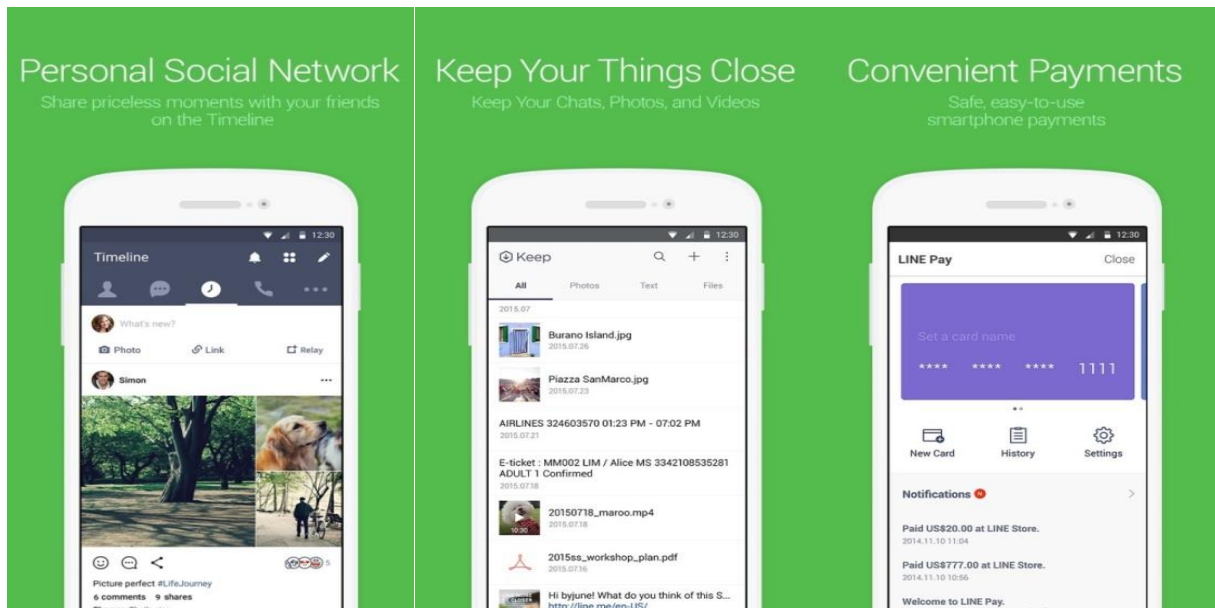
Personal Social Network
Share priceless moments with your friends on the Timeline

12:30
Timeline
What's new?
Photo
Link
Relay
Simon
5
Picture perfect #LifeJourney
6 comments 9 shares

Keep Your Things Close
Keep Your Chats, Photos, and Videos

12:30
Keep
All
Photos
Text
Files
2015.07
Burano Island.jpg
2015.07.26
Piazza SanMarco.jpg
2015.07.23
AIRLINES 324603570 01:23 PM - 07:02 PM
2015.07.21
E-ticket : MM002 LIM / Alice MS 3342108535281 ADULT 1 Confirmed
2015.07.18
20150718_maroo.mp4
2015.07.18
2015ss_workshop_plan.pdf
2015.07.16
Hi byjune! What do you think of this S...
http://line.me/en-US/

Convenient Payments
Safe, easy-to-use smartphone payments

12:30
LINE Pay
Close
Set a card name
**** **** **** 1111
New Card
History
Settings
Notifications
Paid US$20.00 at LINE Store.
2014.11.10 11:04
Paid US$777.00 at LINE Store.
2014.11.10 10:56
Welcome to LINE Pay.